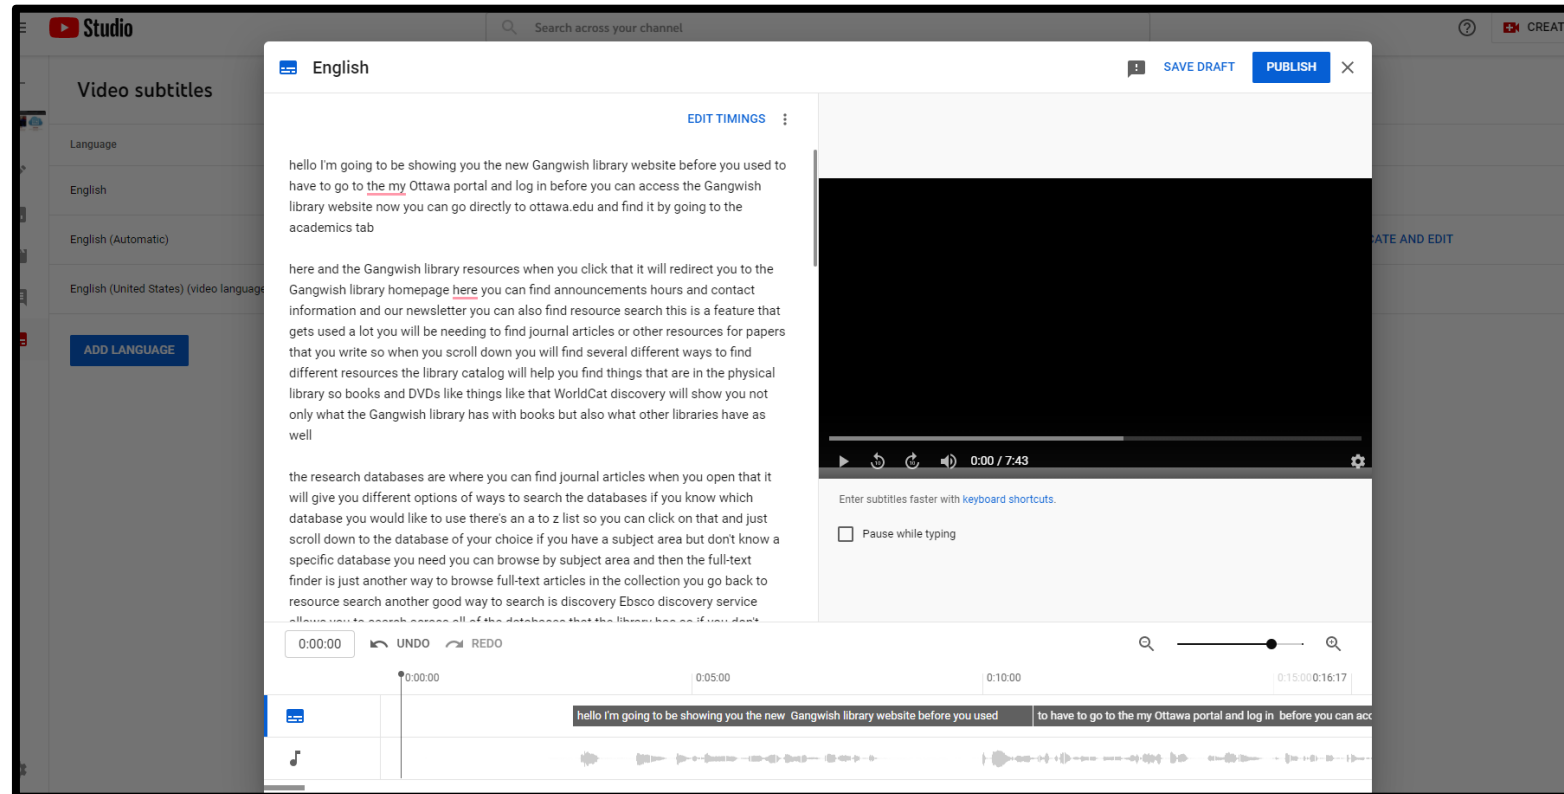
Studio

Search across your channel

CREAT

Video subtitles

Language

English

English (Automatic)

English (United States) (video language

ADD LANGUAGE

ATE AND EDIT

English

SAVE DRAFT PUBLISH

EDIT TIMINGS

hello I'm going to be showing you the new Gangwish library website before you used to have to go to the my Ottawa portal and log in before you can access the Gangwish library website now you can go directly to ottawa.edu and find it by going to the academics tab

here and the Gangwish library resources when you click that it will redirect you to the Gangwish library homepage here you can find announcements hours and contact information and our newsletter you can also find resource search this is a feature that gets used a lot you will be needing to find journal articles or other resources for papers that you write so when you scroll down you will find several different ways to find different resources the library catalog will help you find things that are in the physical library so books and DVDs like things like that WorldCat discovery will show you not only what the Gangwish library has with books but also what other libraries have as well

the research databases are where you can find journal articles when you open that it will give you different options of ways to search the databases if you know which database you would like to use there's an a to z list so you can click on that and just scroll down to the database of your choice if you have a subject area but don't know a specific database you need you can browse by subject area and then the full-text finder is just another way to browse full-text articles in the collection you go back to resource search another good way to search is discovery Ebsco discovery service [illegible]

0:00 / 7:43

Enter subtitles faster with keyboard shortcuts.

Pause while typing

0:00:00 UNDO REDO

0:00:00 0:05:00 0:10:00 0:15:00 0:16:17

hello I'm going to be showing you the new Gangwish library website before you used

to have to go to the my Ottawa portal and log in before you can acc